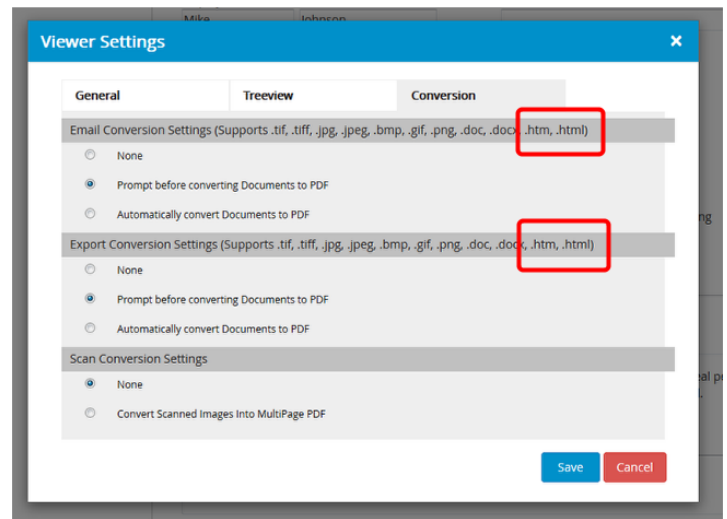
Mike Johnson

Viewer Settings ×

General | Treeview | Conversion

Email Conversion Settings (Supports .tif, .tiff, .jpg, .jpeg, .bmp, .gif, .png, .doc, .docx, .htm, .html)

None

Prompt before converting Documents to PDF

Automatically convert Documents to PDF

Export Conversion Settings (Supports .tif, .tiff, .jpg, .jpeg, .bmp, .gif, .png, .doc, .docx, .htm, .html)

None

Prompt before converting Documents to PDF

Automatically convert Documents to PDF

Scan Conversion Settings

None

Convert Scanned Images Into MultiPage PDF

Save Cancel